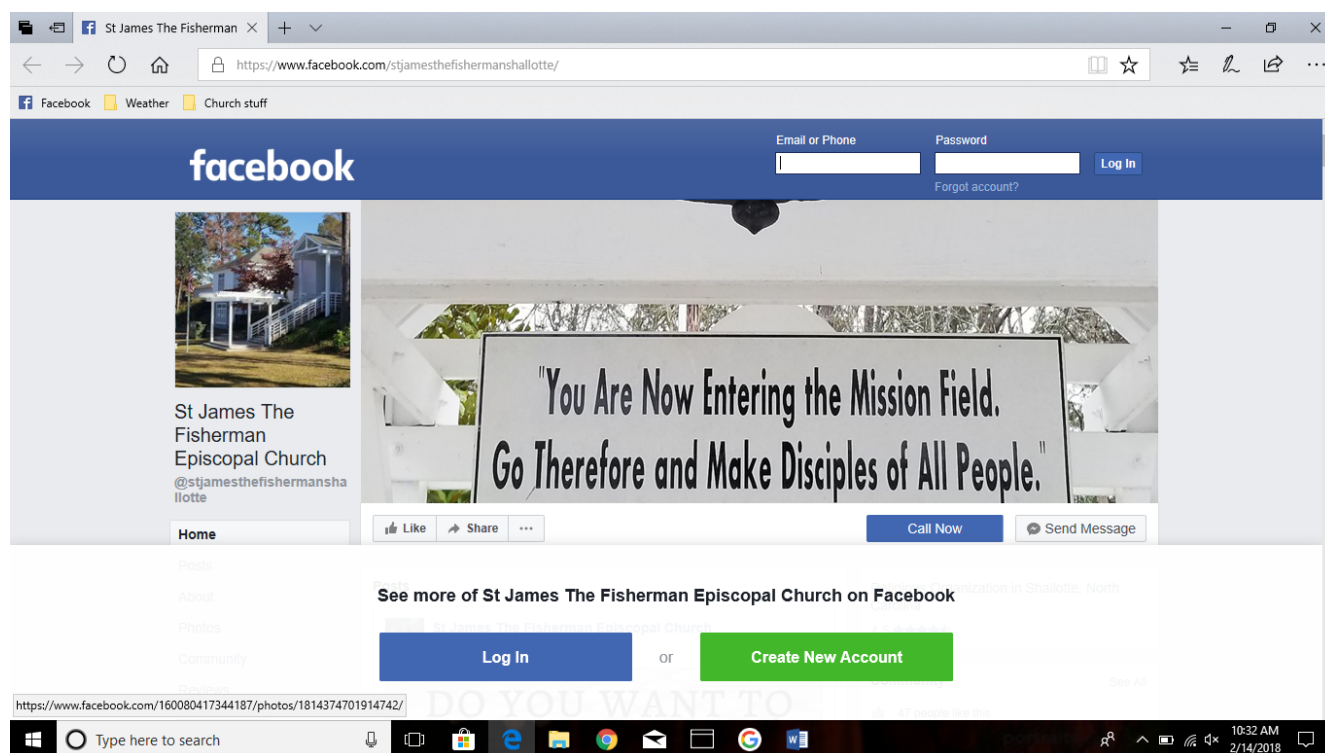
St James The Fisherman

https://www.facebook.com/stjamesthefishermanshallotte/

Facebook Weather Church stuff

facebook

Email or Phone

Password

Log In

Forgot account?

"You Are Now Entering the Mission Field. Go Therefore and Make Disciples of All People."

St James The Fisherman Episcopal Church

@stjamesthefishermanshallotte

Home

Posts

About

Photos

Community

Like

Share

Call Now

Send Message

See more of St James The Fisherman Episcopal Church on Facebook

Log In

or

Create New Account

https://www.facebook.com/160080417344187/photos/1814374701914742/

Type here to search

10:32 AM
2/14/2018